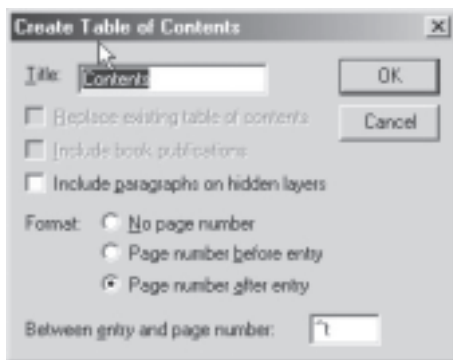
Create Table of Contents

×

Title: Contents

OK

Cancel

Replace existing table of contents

Include book publications

Include paragraphs on hidden layers

Format: No page number

Page number before entry

Page number after entry

Between entry and page number: ^t